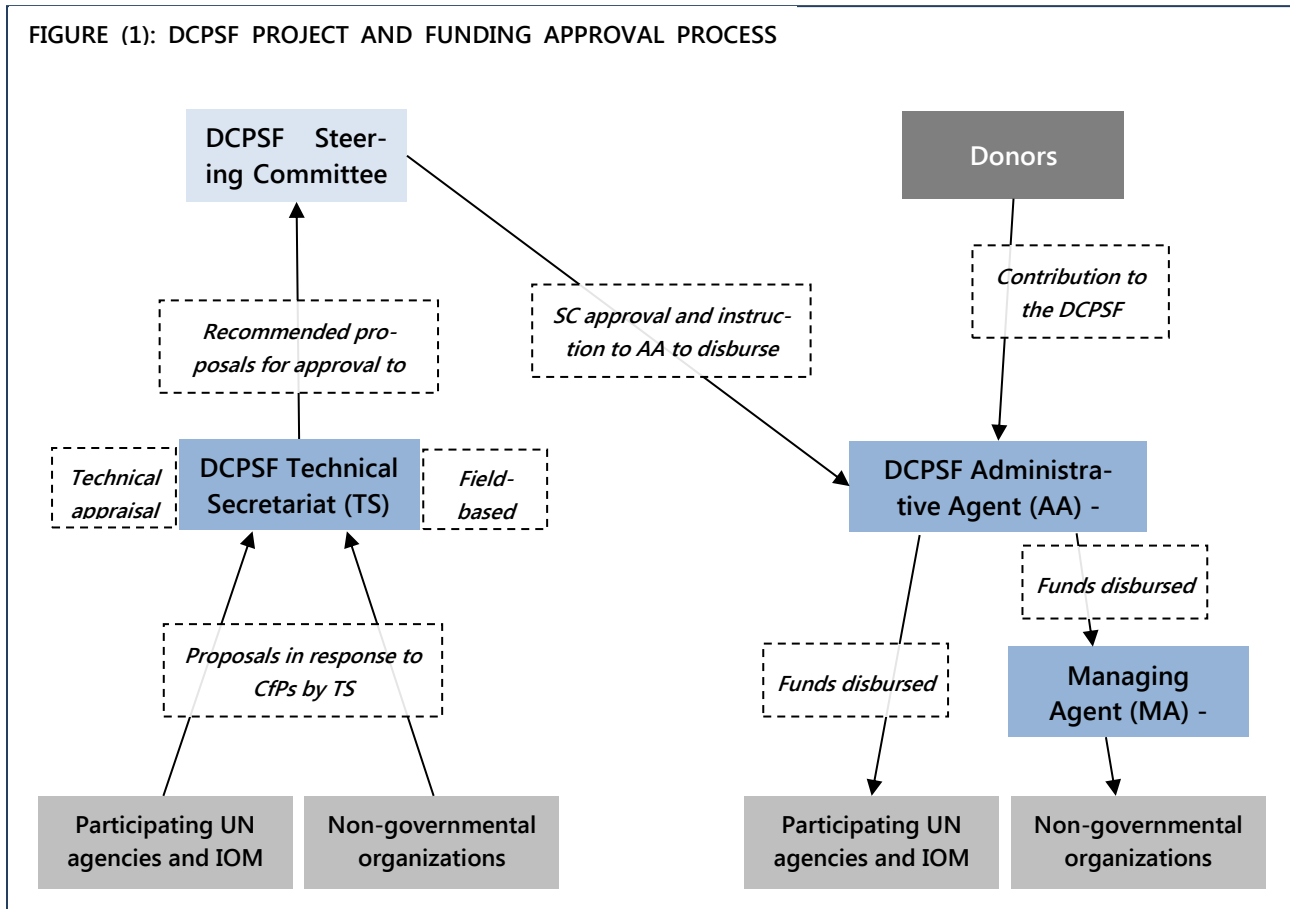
FIGURE (1): DCPSF PROJECT AND FUNDING APPROVAL PROCESS

DCPSF Steering Committee

Recommended proposals for approval to

Technical appraisal

DCPSF Technical Secretariat (TS)

Field-based

Proposals in response to CfPs by TS

Participating UN agencies and IOM

Non-governmental organizations

SC approval and instruction to AA to disburse

Donors

Contribution to the DCPSF

DCPSF Administrative Agent (AA) -

Funds disbursed

Funds disbursed

Managing Agent (MA) -

Participating UN agencies and IOM

Non-governmental organizations